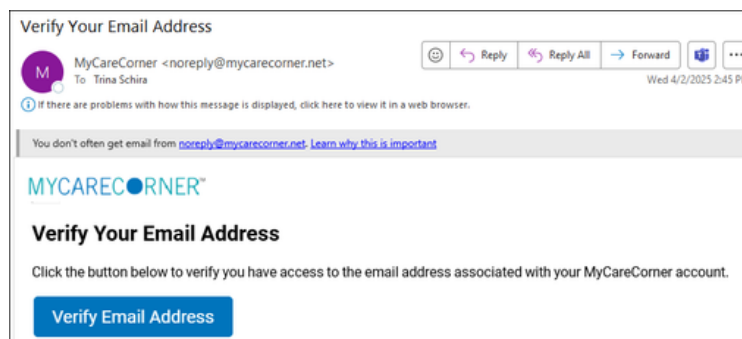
Verify Your Email Address

M

MyCareCorner <noreply@mycarecorner.net>
To Trina Schira

Reply
Reply All
Forward
...

Wed 4/2/2025 2:45 P

If there are problems with how this message is displayed, click here to view it in a web browser.

You don't often get email from noreply@mycarecorner.net. Learn why this is important

MYCARECORNER™

Verify Your Email Address

Click the button below to verify you have access to the email address associated with your MyCareCorner account.

Verify Email Address